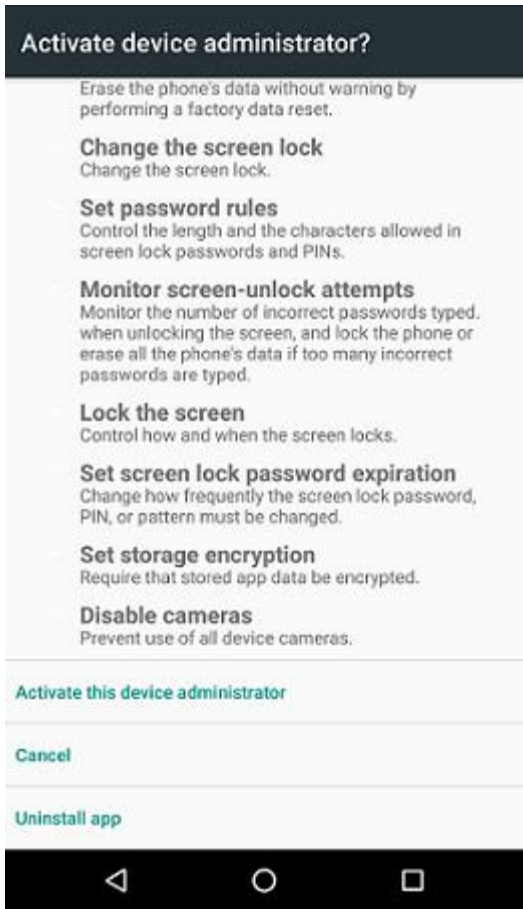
Activate device administrator?

Erase the phone's data without warning by performing a factory data reset.

Change the screen lock
Change the screen lock.

Set password rules
Control the length and the characters allowed in screen lock passwords and PINs.

Monitor screen-unlock attempts
Monitor the number of incorrect passwords typed. when unlocking the screen, and lock the phone or erase all the phone's data if too many incorrect passwords are typed.

Lock the screen
Control how and when the screen locks.

Set screen lock password expiration
Change how frequently the screen lock password, PIN, or pattern must be changed.

Set storage encryption
Require that stored app data be encrypted.

Disable cameras
Prevent use of all device cameras.

Activate this device administrator

Cancel

Uninstall app